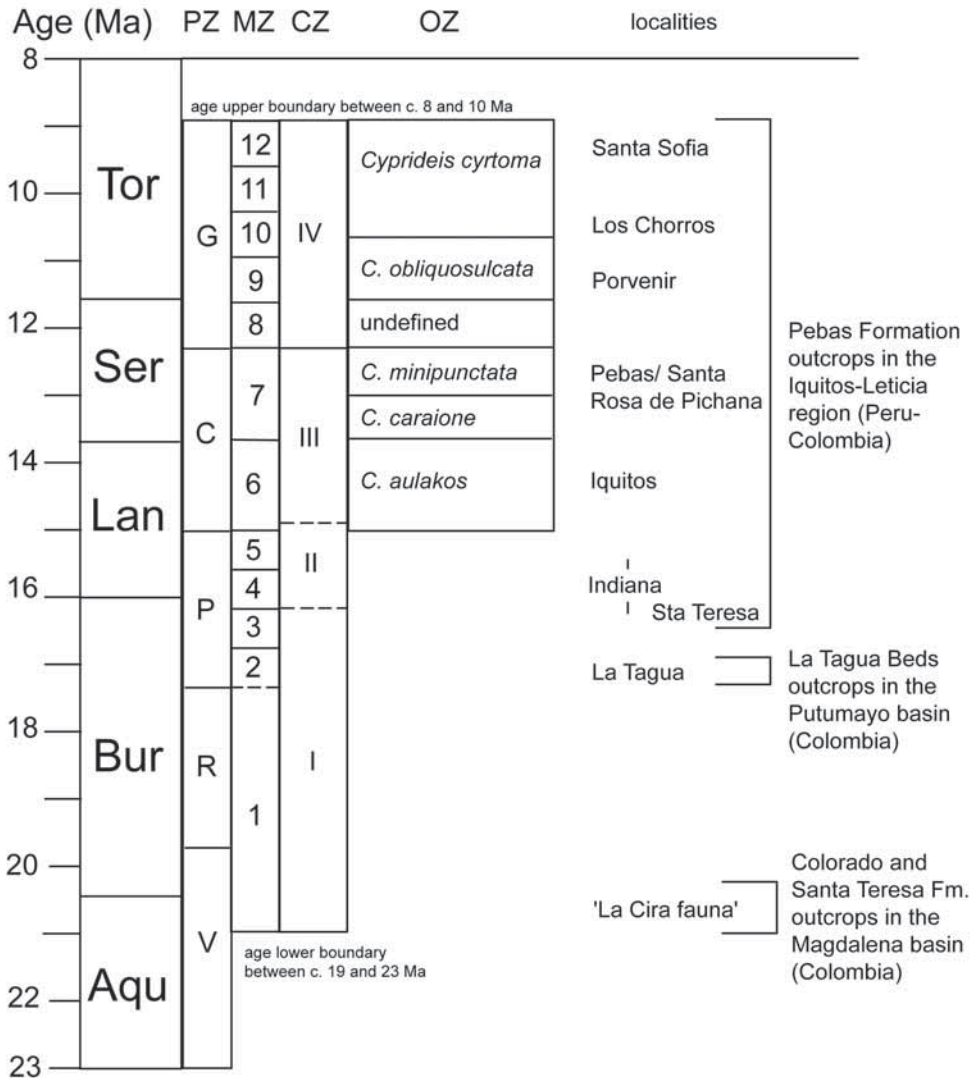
Age (Ma) PZ MZ CZ OZ localities

8

age upper boundary between c. 8 and 10 Ma

| Age (Ma) | Stage | PZ | MZ | CZ | OZ | localities |
|---|---|---|---|---|---|---|
| 10 | Tor | G | 12 | IV | *Cyprideis cyrtoma* | Santa Sofia |
| | | | 11 | | | |
| | | | 10 | | | Los Chorros |
| | | | 9 | | *C. obliquosulcata* | Porvenir |
| 12 | Ser | | 8 | | undefined | |
| | | C | 7 | III | *C. minipunctata* | Pebas/ Santa Rosa de Pichana |
| | | | | | *C. caraione* | |
| 14 | Lan | | 6 | | *C. aulakos* | Iquitos |
| | | P | 5 | II | | Indiana |
| 16 | | | 4 | | | Sta Teresa |
| | Bur | | 3 | I | | |
| | | | 2 | | | La Tagua |
| 18 | | R | 1 | | | |
| 20 | | V | | | | 'La Cira fauna' |
| 22 | Aqu | | | | | |
| 23 | | | | | | |

Pebas Formation outcrops in the Iquitos-Leticia region (Peru-Colombia)

La Tagua Beds outcrops in the Putumayo basin (Colombia)

Colorado and Santa Teresa Fm. outcrops in the Magdalena basin (Colombia)

age lower boundary between c. 19 and 23 Ma